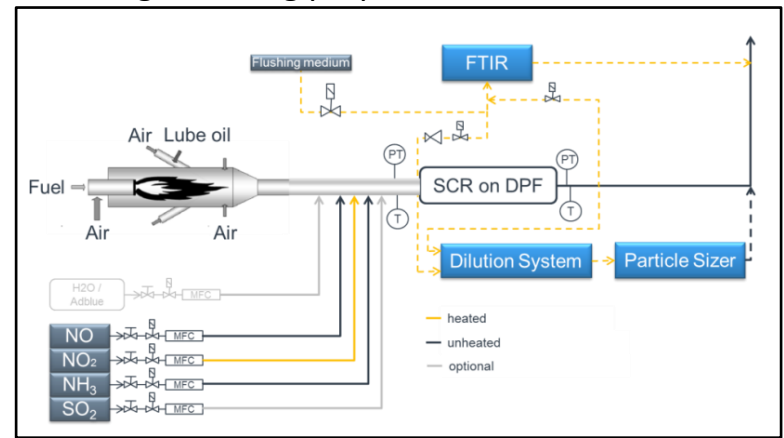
Flushing medium

FTIR

Air Lube oil

Fuel

Air

Air

PT

T

SCR on DPF

PT

T

Dilution System

Particle Sizer

H2O / Adblue

MFC

NO

MFC

$NO_2$

MFC

$NH_3$

MFC

$SO_2$

MFC

heated

unheated

optional